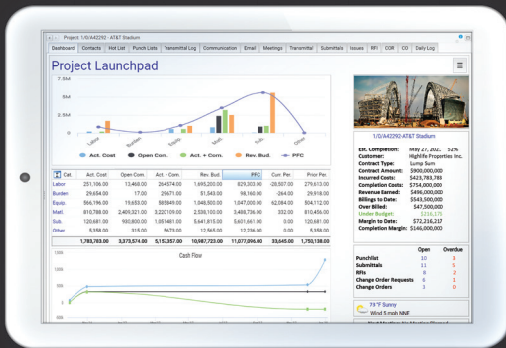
Project: 1/0/A42292 - AT&T Stadium

Dashboard | Contacts | Hot List | Punch Lists | Transmittal Log | Communication | Email | Meetings | Transmittal | Submittals | Issues | RFI | COR | CO | Daily Log

Project Launchpad

2.5M
2M
1.5M
1M
.5M
0

Labor | Burden | Equip. | Matl. | Sub. | Other

Act. Cost | Open Com. | Act. + Com. | Rev. Bud. | PFC

| Cat. | Act. Cost | Open Com. | Act. + Com. | Rev. Bud. | PFC | Curr. Per. | Prior Per. |
|---|---|---|---|---|---|---|---|
| Labor | 251,106.00 | 13,468.00 | 264574.00 | 1,695,200.00 | 829,203.00 | -20,507.00 | 279,613.00 |
| Burden | 29,654.00 | 17.00 | 29671.00 | 51,549.00 | 98,160.00 | -264.00 | 29,918.00 |
| Equip. | 566,196.00 | 19,653.00 | 585849.00 | 1,048,900.00 | 1,047,005.00 | 62,084.00 | 504,112.00 |
| Matl. | 810,788.00 | 2,409,321.00 | 3,220109.00 | 2,538,100.00 | 3,488,736.00 | 332.00 | 810,456.00 |
| Sub. | 120,681.00 | 930,800.00 | 1,051481.00 | 5,641,815.00 | 5,601,661.00 | 0.00 | 120,681.00 |
| Other | 5,358.00 | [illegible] | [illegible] | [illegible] | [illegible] | 0.00 | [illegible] |
| | 1,783,783.00 | 3,373,574.00 | 5,157,357.00 | 10,987,723.00 | 11,077,096.00 | 33,645.00 | 1,750,138.00 |

Cash Flow

150K
100K
50K
0K
-50K

1/0/A42292: AT&T Stadium

Est. Completion: May 27, 202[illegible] 52%
Customer: Highlife Properties Inc.
Contract Type: Lump Sum
Contract Amount: $900,000,000
Incurred Costs: $423,783,783
Completion Costs: $754,000,000
Revenue Earned: $496,000,000
Billings to Date: $543,500,000
Over Billed: $47,500,000
Under Budget: $216,175
Margin to Date: $72,216,217
Change Order Margin: $146,000,000

| | Open | Overdue |
|---|---|---|
| Punchlist | 10 | 3 |
| Submittals | 11 | 5 |
| RFIs | 8 | 2 |
| Change Order Requests | 6 | 1 |
| Change Orders | 3 | 0 |

79 °F Sunny
Wind 5 mph NNE